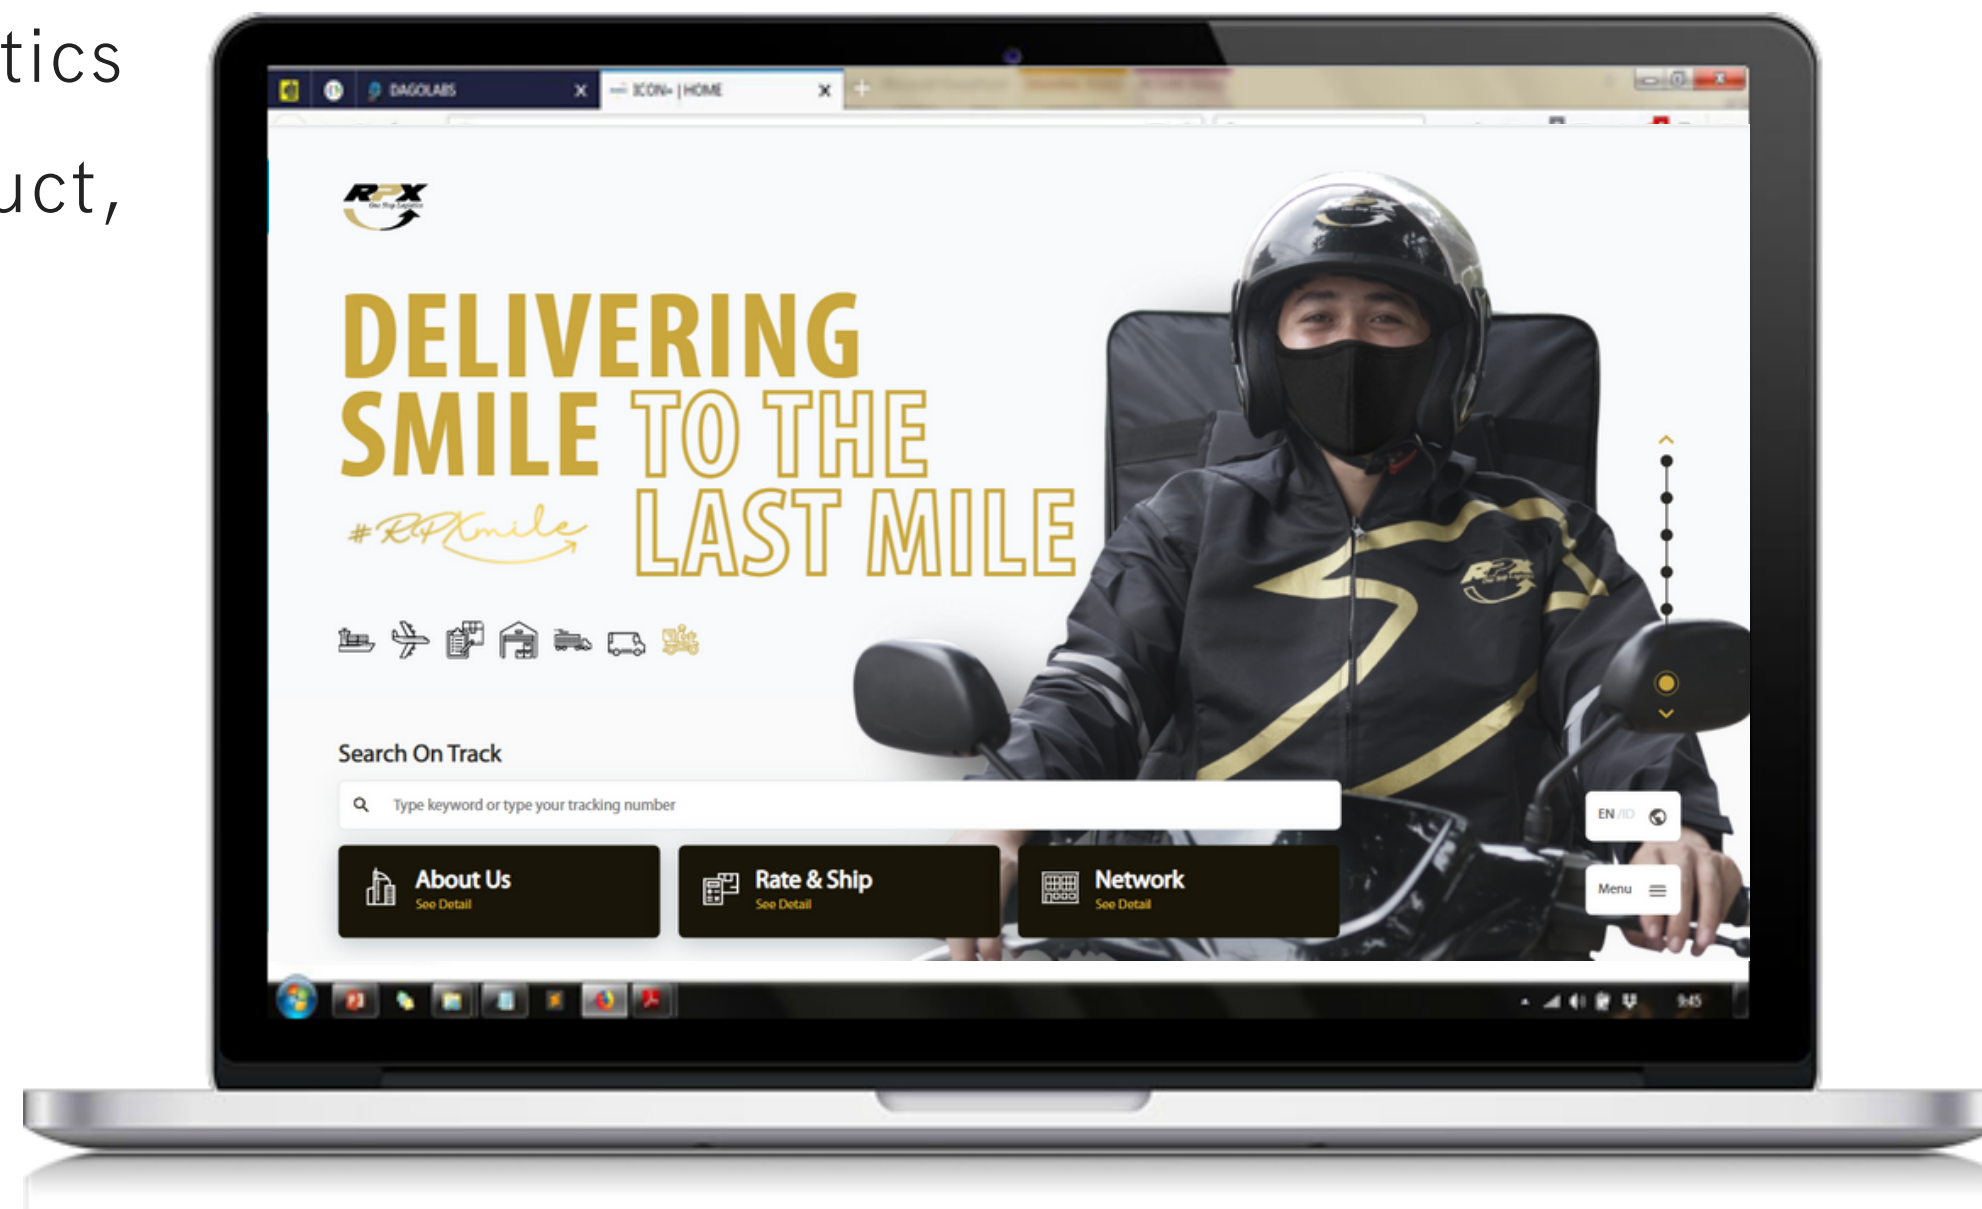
tics

uct,

DAGOLABS

ICON+ | HOME

RPX

DELIVERING SMILE TO THE LAST MILE

#RPXsmile

Search On Track

Type keyword or type your tracking number

About Us
See Detail

Rate & Ship
See Detail

Network
See Detail

EN / ID

Menu

9:45